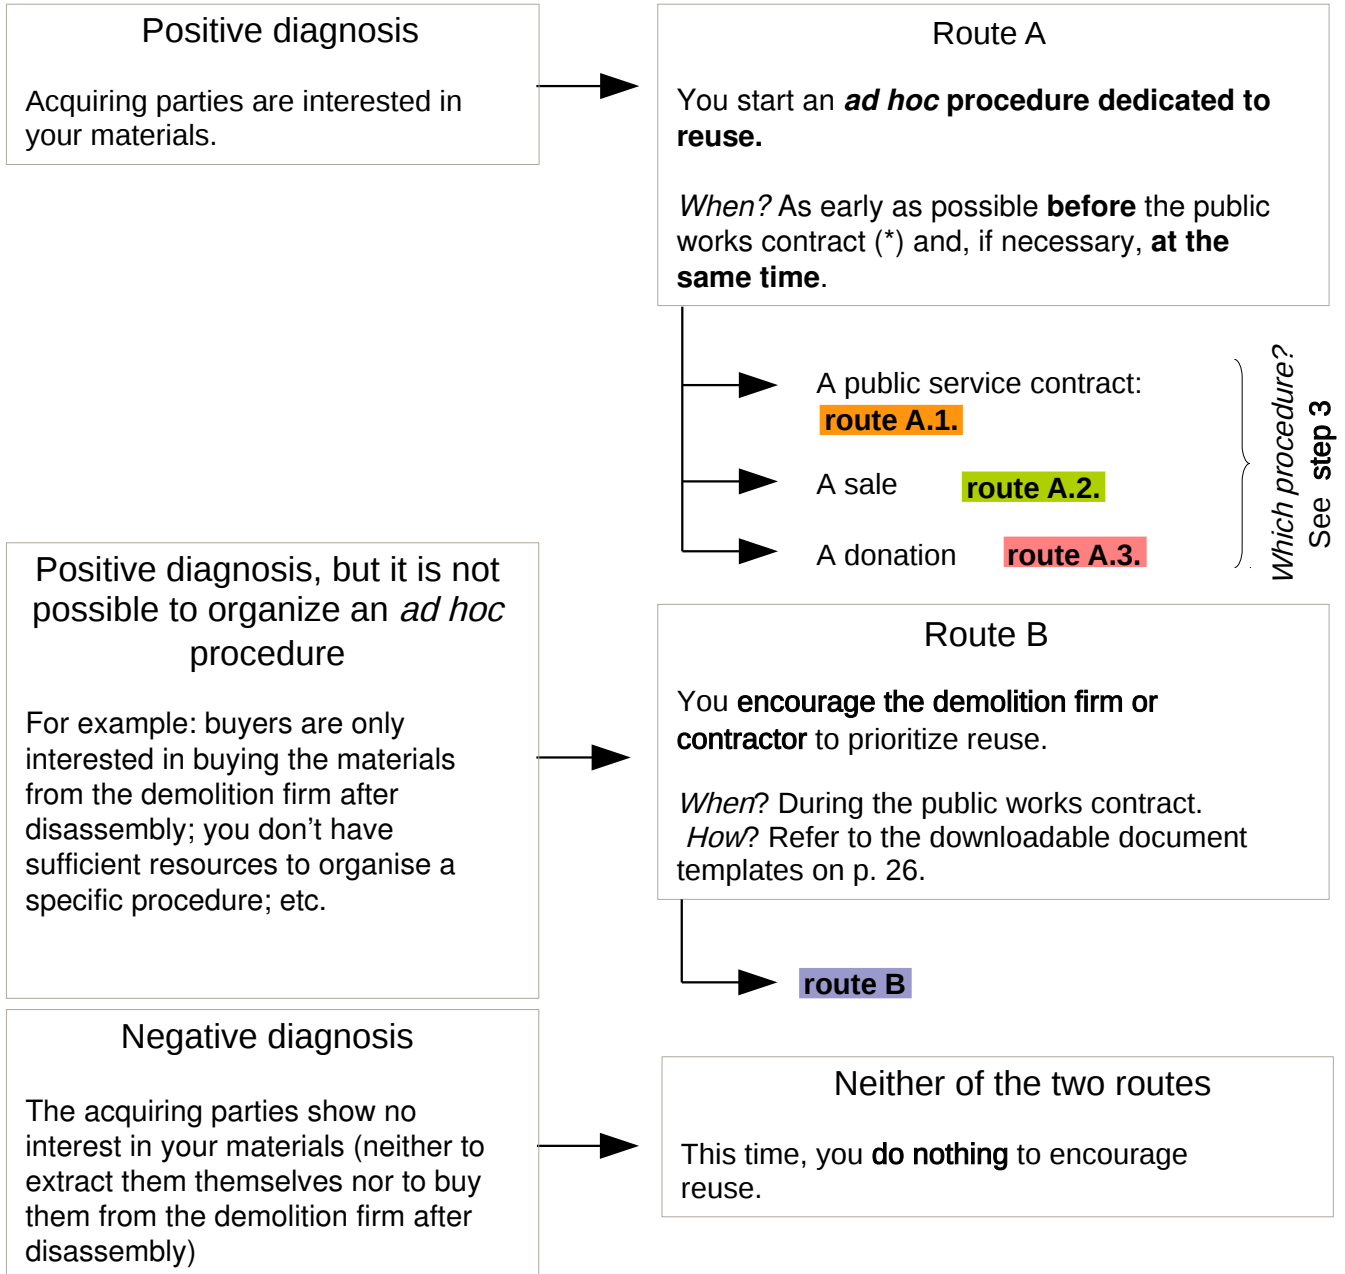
Positive diagnosis

Acquiring parties are interested in your materials.

Route A

You start an ***ad hoc*** **procedure dedicated to reuse.**

*When?* As early as possible **before** the public works contract (*) and, if necessary, **at the same time**.

A public service contract: **route A.1.**

A sale **route A.2.**

A donation **route A.3.**

*Which procedure?* See **step 3**

Positive diagnosis, but it is not possible to organize an *ad hoc* procedure

For example: buyers are only interested in buying the materials from the demolition firm after disassembly; you don't have sufficient resources to organise a specific procedure; etc.

Route B

You **encourage the demolition firm or contractor** to prioritize reuse.

*When*? During the public works contract.
*How*? Refer to the downloadable document templates on p. 26.

**route B**

Negative diagnosis

The acquiring parties show no interest in your materials (neither to extract them themselves nor to buy them from the demolition firm after disassembly)

Neither of the two routes

This time, you **do nothing** to encourage reuse.